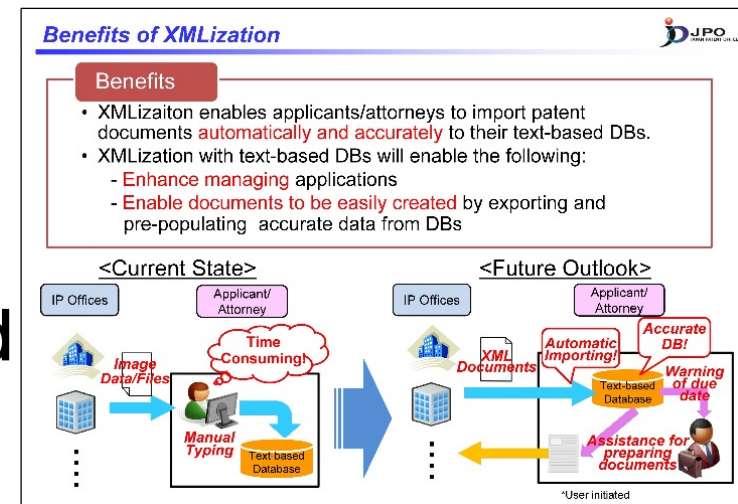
Benefits of XMLization

JPO

Benefits

• XMLizaiton enables applicants/attorneys to import patent documents automatically and accurately to their text-based DBs.
• XMLization with text-based DBs will enable the following:
- Enhance managing applications
- Enable documents to be easily created by exporting and pre-populating accurate data from DBs

<Current State>

IP Offices

Applicant/ Attorney

Image Data/Files

Time Consuming!

Manual Typing

Text based Database

<Future Outlook>

IP Offices

Applicant/ Attorney

XML Documents

Automatic Importing!

Accurate DB!

Text-based Database

Warning of due date

Assistance for preparing documents

*User initiated